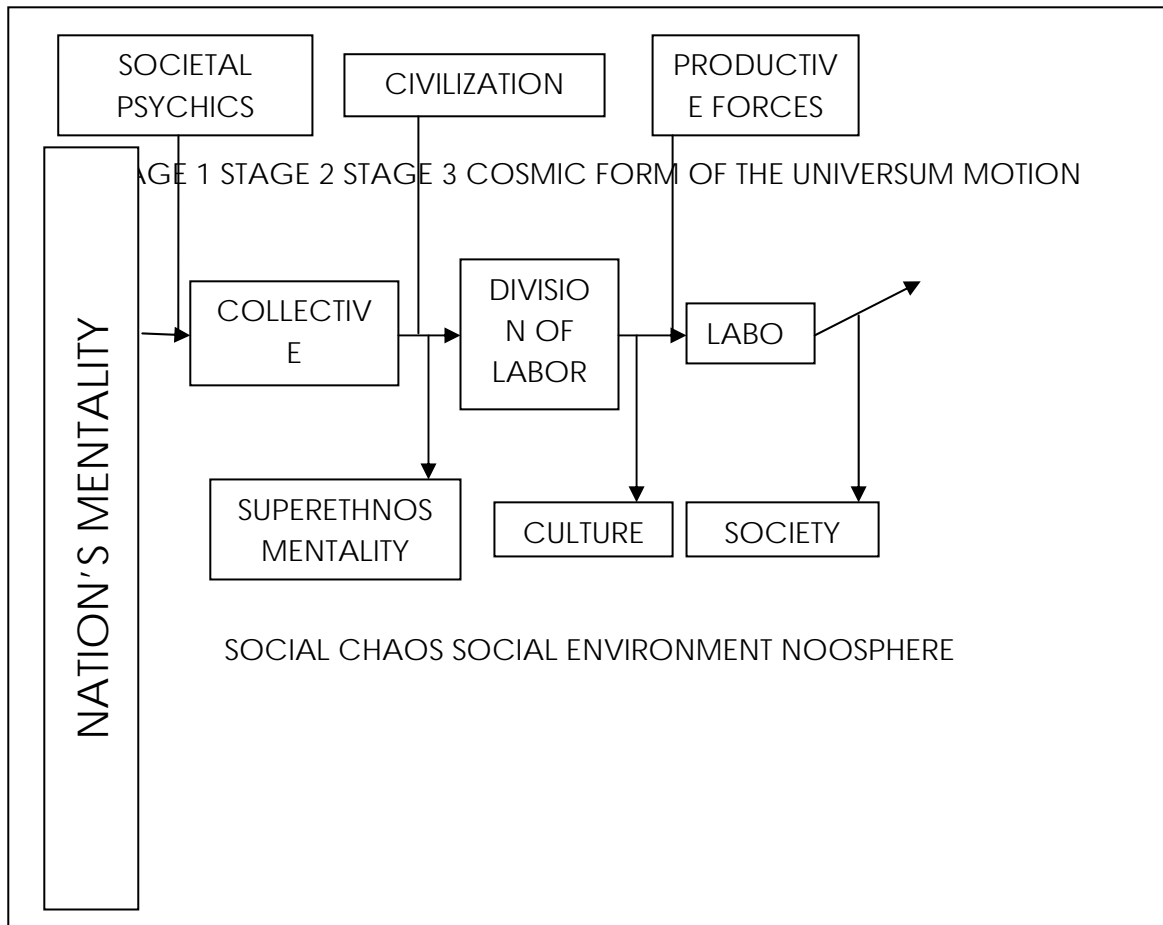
SOCIETAL PSYCHICS

CIVILIZATION

PRODUCTIV E FORCES

AGE 1 STAGE 2 STAGE 3 COSMIC FORM OF THE UNIVERSUM MOTION

NATION’S MENTALITY

COLLECTIV E

DIVISIO N OF LABOR

LABO

SUPERETHNOS MENTALITY

CULTURE

SOCIETY

SOCIAL CHAOS SOCIAL ENVIRONMENT NOOSPHERE